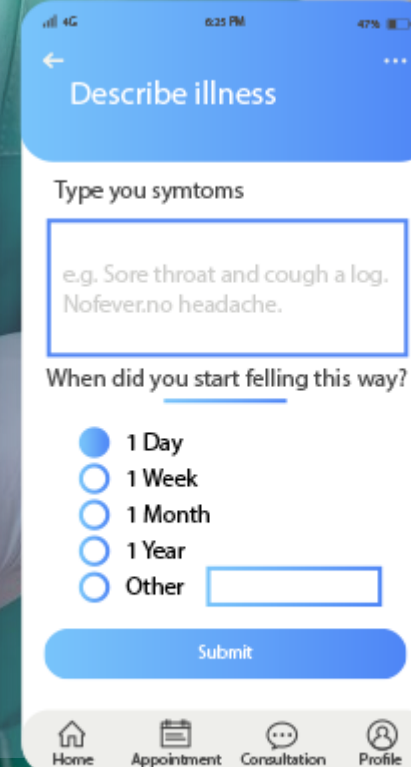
4G 6:25 PM 47%

Describe illness

Type you symtoms

e.g. Sore throat and cough a log. Nofever.no headache.

When did you start felling this way?

1 Day
1 Week
1 Month
1 Year
Other

Submit

Home Appointment Consultation Profile